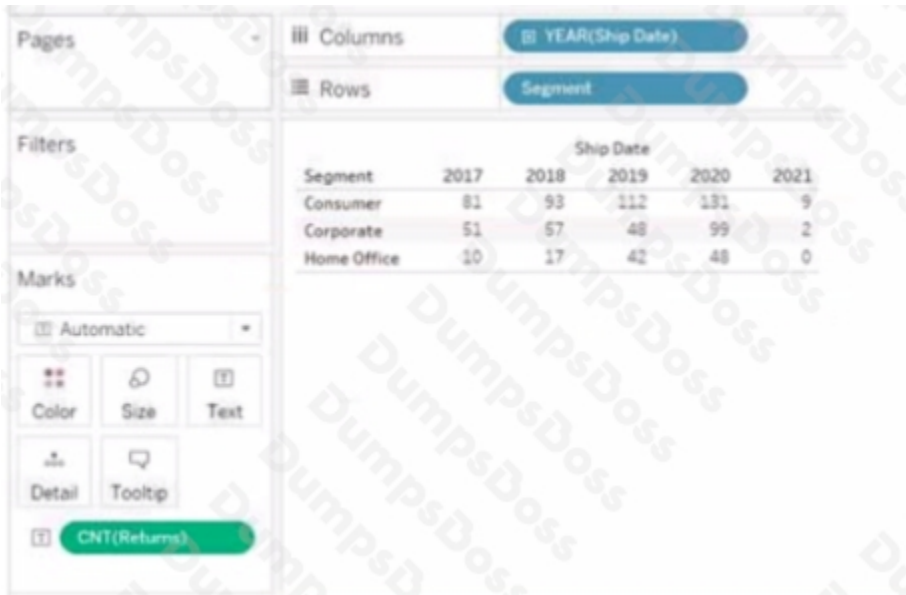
Pages

Filters

Marks

Automatic

Color Size Text

Detail Tooltip

CNT(Returns)

Columns YEAR(Ship Date)

Rows Segment

| | Ship Date | | | | |
|---|---|---|---|---|---|
| Segment | 2017 | 2018 | 2019 | 2020 | 2021 |
| Consumer | 81 | 93 | 112 | 131 | 9 |
| Corporate | 51 | 57 | 48 | 99 | 2 |
| Home Office | 10 | 17 | 42 | 48 | 0 |

DumpsDoss